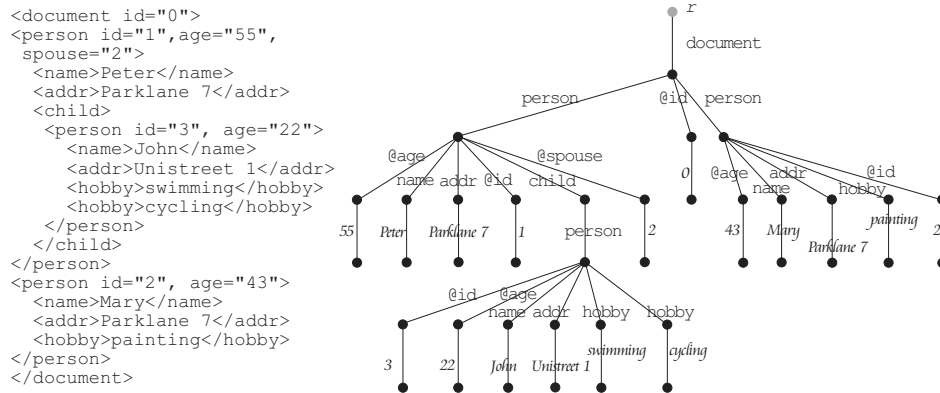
<document id="0">
<person id="1",age="55",
 spouse="2">
  <name>Peter</name>
  <addr>Parklane 7</addr>
  <child>
   <person id="3", age="22">
    <name>John</name>
    <addr>Unistreet 1</addr>
    <hobby>swimming</hobby>
    <hobby>cycling</hobby>
   </person>
  </child>
</person>
<person id="2", age="43">
  <name>Mary</name>
  <addr>Parklane 7</addr>
  <hobby>painting</hobby>
</person>
</document>

r
document
person
@id
person
@age
name
addr
@id
child
@spouse
0
@age
addr
name
hobby
@id
55
Peter
Parklane 7
1
person
2
43
Mary
Parklane 7
painting
2
@id
@age
name
addr
hobby
hobby
3
22
John
Unistreet 1
swimming
cycling